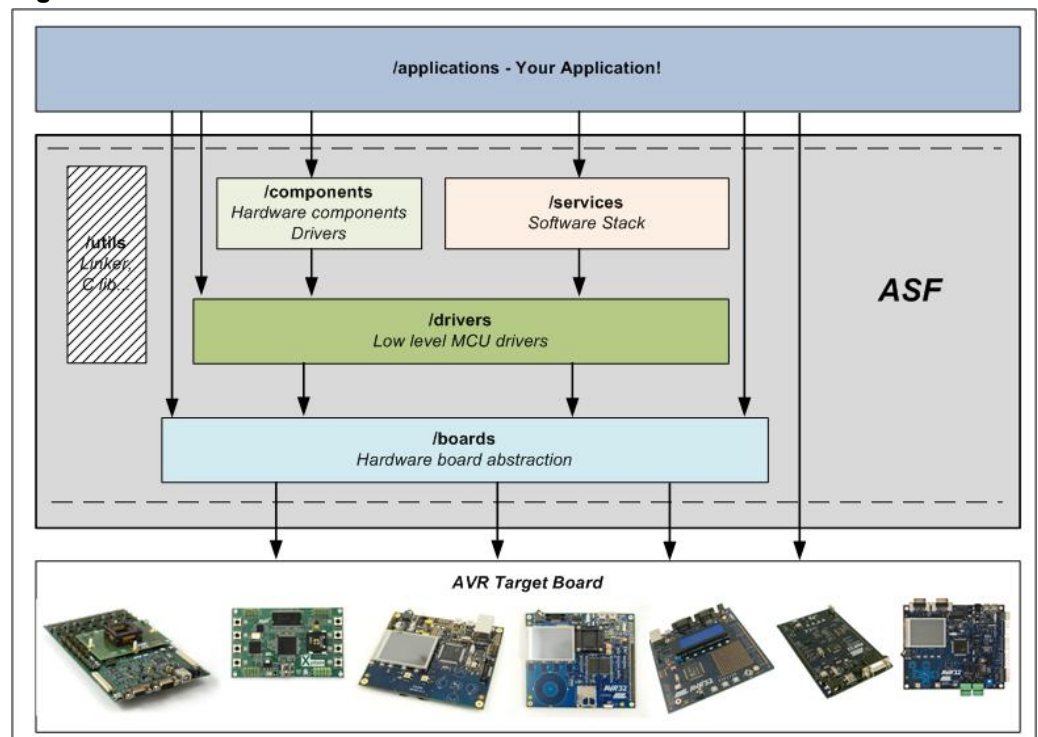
/applications - Your Application!

/utils
Linker,
C lib...

/components
Hardware components
Drivers

/services
Software Stack

ASF

/drivers
Low level MCU drivers

/boards
Hardware board abstraction

AVR Target Board